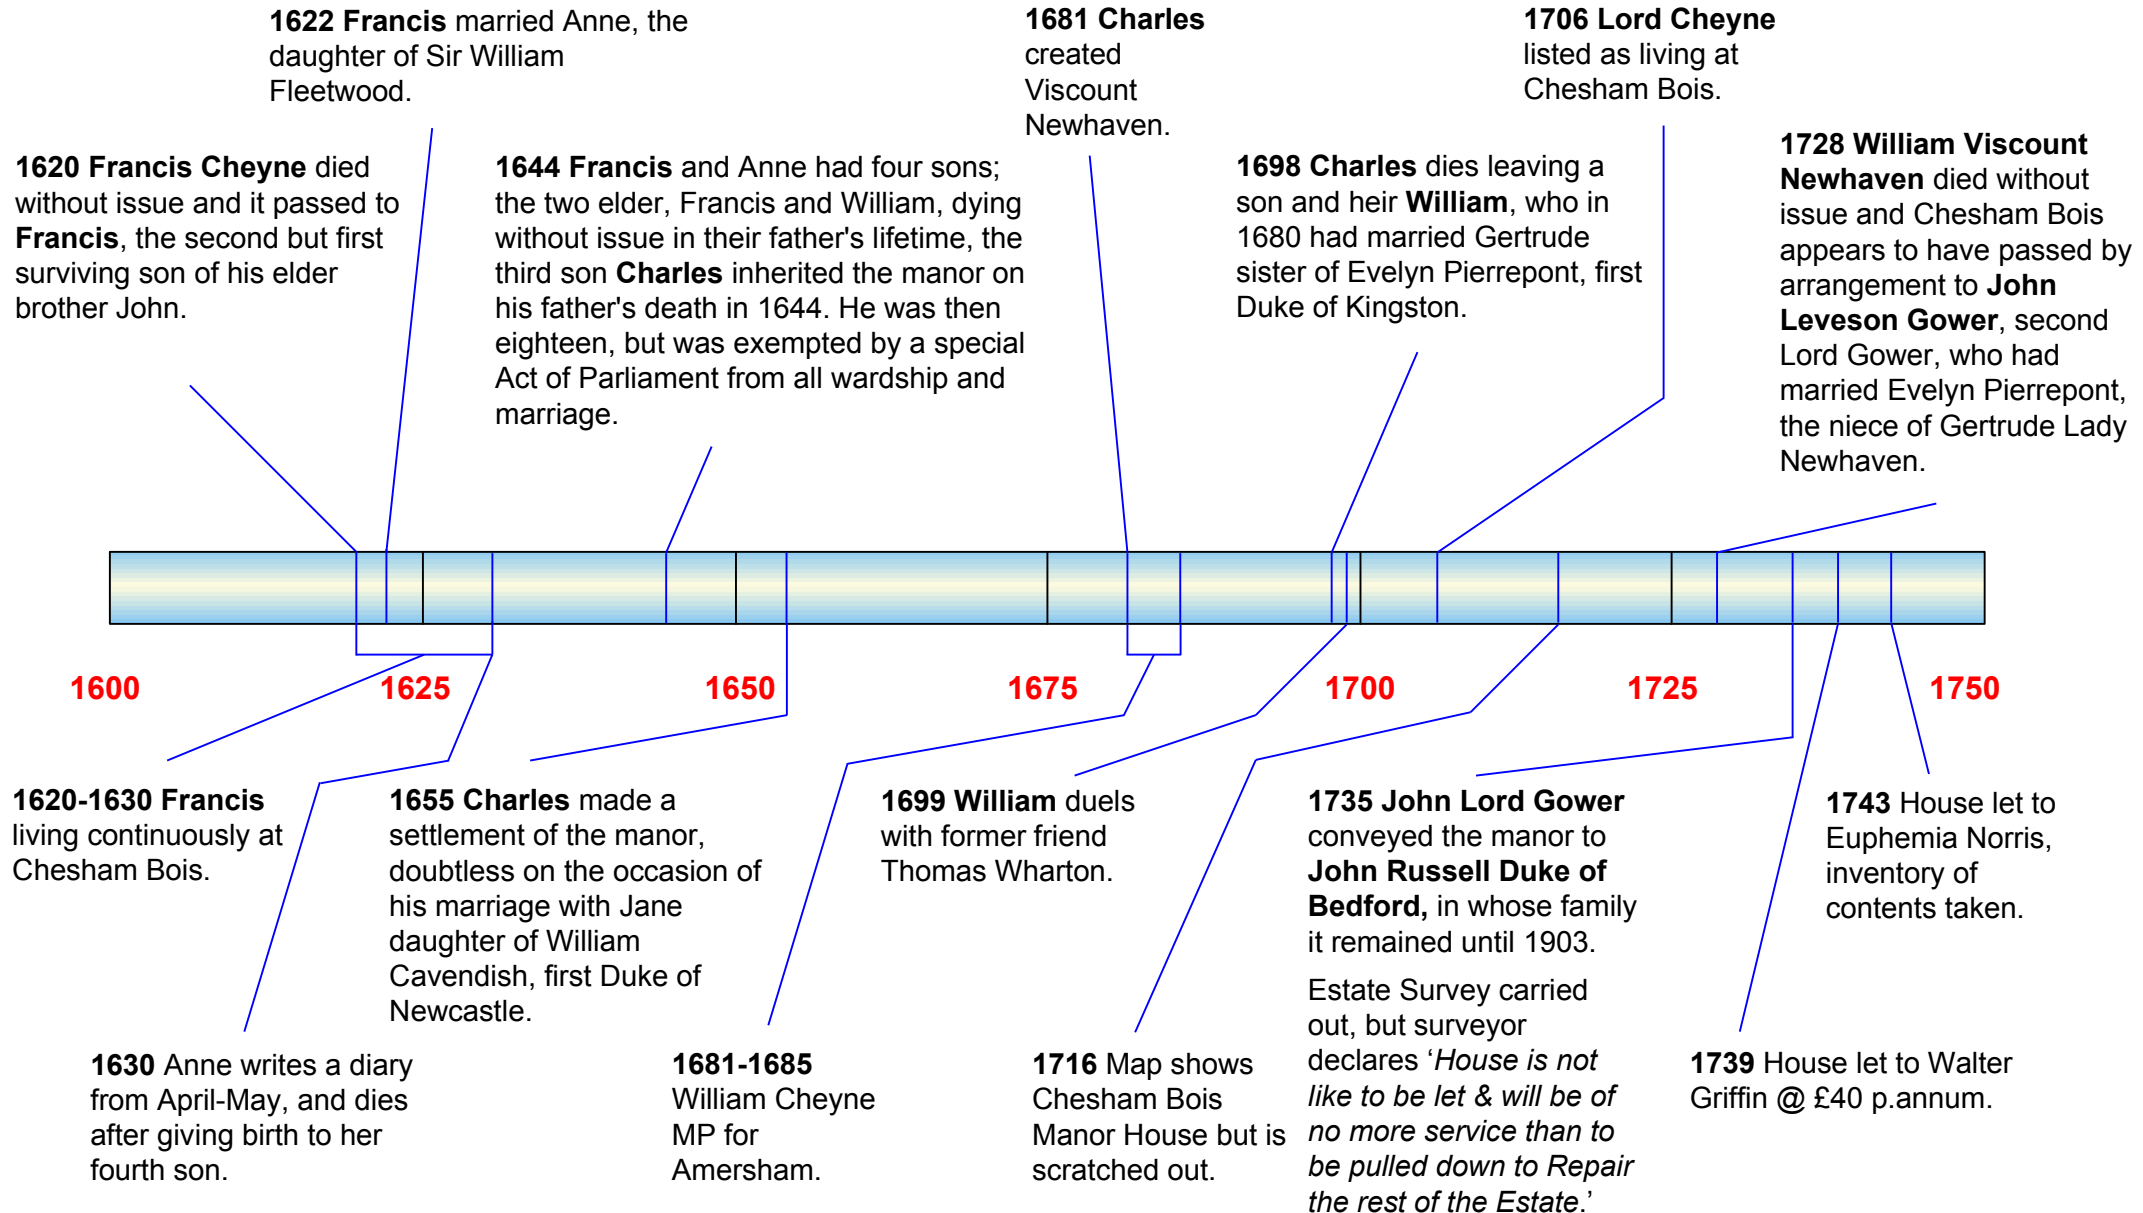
**1622 Francis** married Anne, the daughter of Sir William Fleetwood.

**1681 Charles** created Viscount Newhaven.

**1706 Lord Cheyne** listed as living at Chesham Bois.

**1620 Francis Cheyne** died without issue and it passed to **Francis**, the second but first surviving son of his elder brother John.

**1644 Francis** and Anne had four sons; the two elder, Francis and William, dying without issue in their father's lifetime, the third son **Charles** inherited the manor on his father's death in 1644. He was then eighteen, but was exempted by a special Act of Parliament from all wardship and marriage.

**1698 Charles** dies leaving a son and heir **William**, who in 1680 had married Gertrude sister of Evelyn Pierrepont, first Duke of Kingston.

**1728 William Viscount Newhaven** died without issue and Chesham Bois appears to have passed by arrangement to **John Leveson Gower**, second Lord Gower, who had married Evelyn Pierrepont, the niece of Gertrude Lady Newhaven.

1600 1625 1650 1675 1700 1725 1750

**1620-1630 Francis** living continuously at Chesham Bois.

**1655 Charles** made a settlement of the manor, doubtless on the occasion of his marriage with Jane daughter of William Cavendish, first Duke of Newcastle.

**1699 William** duels with former friend Thomas Wharton.

**1735 John Lord Gower** conveyed the manor to **John Russell Duke of Bedford,** in whose family it remained until 1903.

Estate Survey carried out, but surveyor declares ‘*House is not like to be let & will be of no more service than to be pulled down to Repair the rest of the Estate*.’

**1743** House let to Euphemia Norris, inventory of contents taken.

**1630** Anne writes a diary from April-May, and dies after giving birth to her fourth son.

**1681-1685** William Cheyne MP for Amersham.

**1716** Map shows Chesham Bois Manor House but is scratched out.

**1739** House let to Walter Griffin @ £40 p.annum.